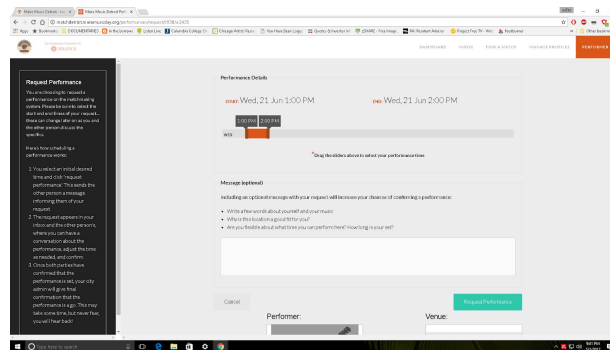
Make Music Detroit - Su... ×   Make Music Detroit Perf... ×

matchdetroit.makemusicday.org/performances/request/?&id=2405

Apps  Bookmarks  [DOCUMENTARIES]  In the Liveview  Lotus Live  Columbia College Ch  Chicago Artists Forum  You Have Been Logg  Quotes  Schedule Inf  dSHARE - Free Image  Mr. Resident Advice  Project Two TV - Vide  Foodsense  Other bookmarks

DASHBOARD   VENUES   FIND A MATCH   VIEW/EDIT PROFILES   PERFORMER

Request Performance

You are choosing to request a performance on the matchmaking system. Please be sure to select the start and end times of your request... these can change later on as you and the other person discuss the specifics.

Here's how scheduling a performance works:

1. You select an initial desired time and click "request performance". This sends the other person a message informing them of your request.
2. The request appears in your inbox and the other person's, where you can have a conversation about the performance, adjust the time as needed, and confirm.
3. Once both parties have confirmed that the performance is set, your city admin will give final confirmation that the performance is a go. This may take some time, but never fear, you will hear back!

Performance Details

START Wed, 21 Jun 1:00 PM      END Wed, 21 Jun 2:00 PM

1:00 PM   2:00 PM

WED

*Drag the sliders above to select your performance time

Message (optional)

Including an optional message with your request will increase your chances of confirming a performance:

• Write a few words about yourself and your music
• Why is this location a good fit for you?
• Are you flexible about what time you can perform here? How long is your set?

Cancel

Request Performance

Performer:

Venue:

Type here to search

9:07 PM